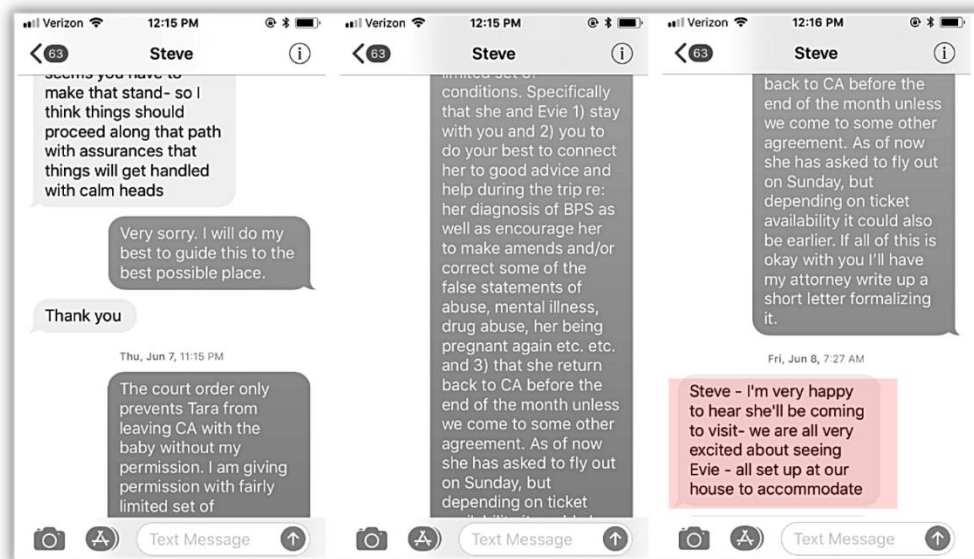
Verizon 12:15 PM
63 Steve

seems you have to make that stand- so I think things should proceed along that path with assurances that things will get handled with calm heads

Very sorry. I will do my best to guide this to the best possible place.

Thank you

Thu, Jun 7, 11:15 PM

The court order only prevents Tara from leaving CA with the baby without my permission. I am giving permission with fairly limited set of

Text Message

Verizon 12:15 PM
63 Steve

limited set of conditions. Specifically that she and Evie 1) stay with you and 2) you to do your best to connect her to good advice and help during the trip re: her diagnosis of BPS as well as encourage her to make amends and/or correct some of the false statements of abuse, mental illness, drug abuse, her being pregnant again etc. etc. and 3) that she return back to CA before the end of the month unless we come to some other agreement. As of now she has asked to fly out on Sunday, but depending on ticket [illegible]

Text Message

Verizon 12:16 PM
63 Steve

back to CA before the end of the month unless we come to some other agreement. As of now she has asked to fly out on Sunday, but depending on ticket availability it could also be earlier. If all of this is okay with you I'll have my attorney write up a short letter formalizing it.

Fri, Jun 8, 7:27 AM

Steve - I'm very happy to hear she'll be coming to visit- we are all very excited about seeing Evie - all set up at our house to accommodate

Text Message